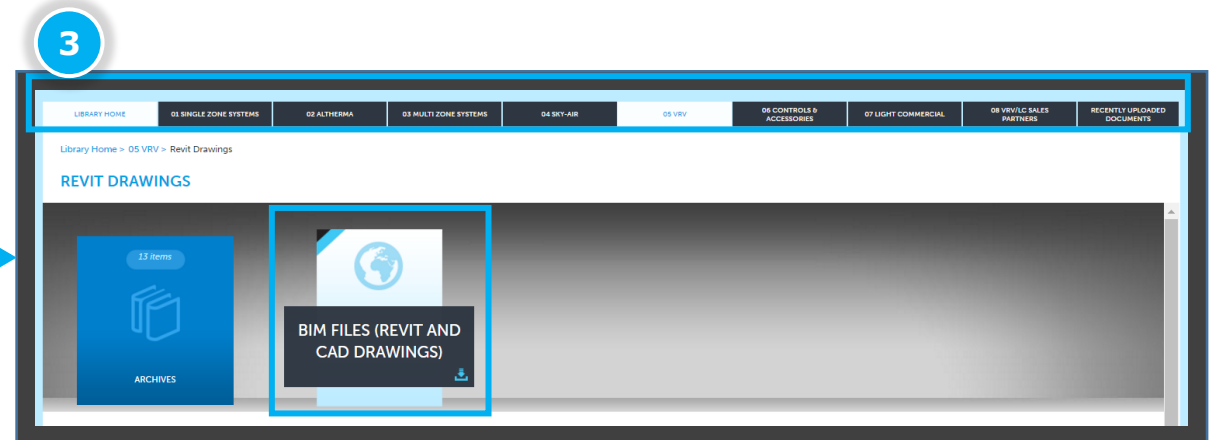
3

LIBRARY HOME | 01 SINGLE ZONE SYSTEMS | 02 ALTHERMA | 03 MULTI ZONE SYSTEMS | 04 SKY-AIR | 05 VRV | 06 CONTROLS & ACCESSORIES | 07 LIGHT COMMERCIAL | 08 VRV/LC SALES PARTNERS | RECENTLY UPLOADED DOCUMENTS

Library Home > 05 VRV > Revit Drawings

REVIT DRAWINGS

13 items

ARCHIVES

BIM FILES (REVIT AND CAD DRAWINGS)